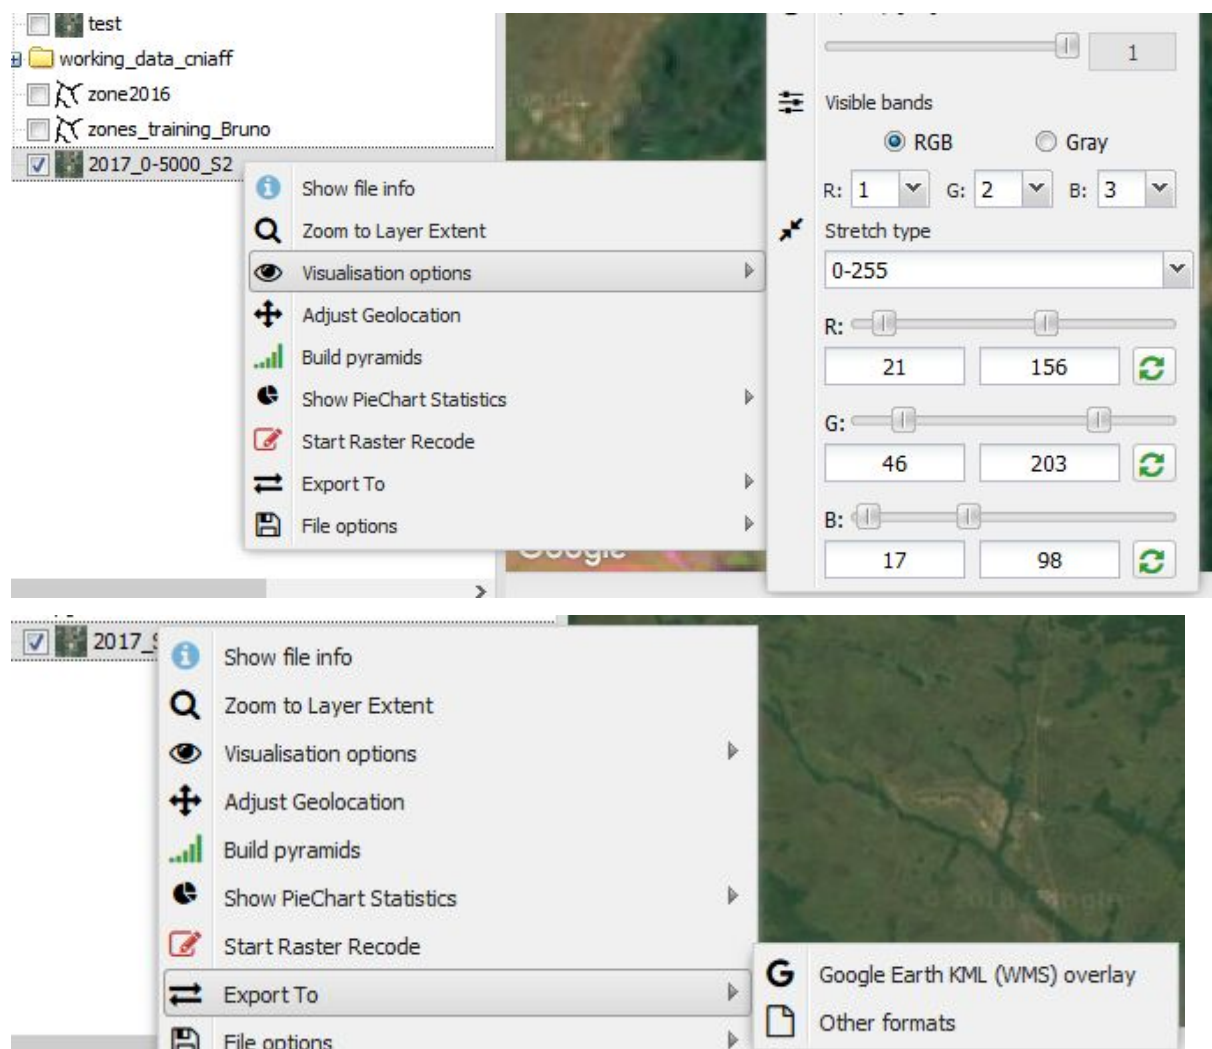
test
working_data_cniaff
zone2016
zones_training_Bruno
2017_0-5000_S2

Show file info
Zoom to Layer Extent
Visualisation options
Adjust Geolocation
Build pyramids
Show PieChart Statistics
Start Raster Recode
Export To
File options

1
Visible bands
RGB
Gray
R: 1
G: 2
B: 3
Stretch type
0-255
R:
21
156
G:
46
203
B:
17
98

2017_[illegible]
Show file info
Zoom to Layer Extent
Visualisation options
Adjust Geolocation
Build pyramids
Show PieChart Statistics
Start Raster Recode
Export To
File options

Google Earth KML (WMS) overlay
Other formats